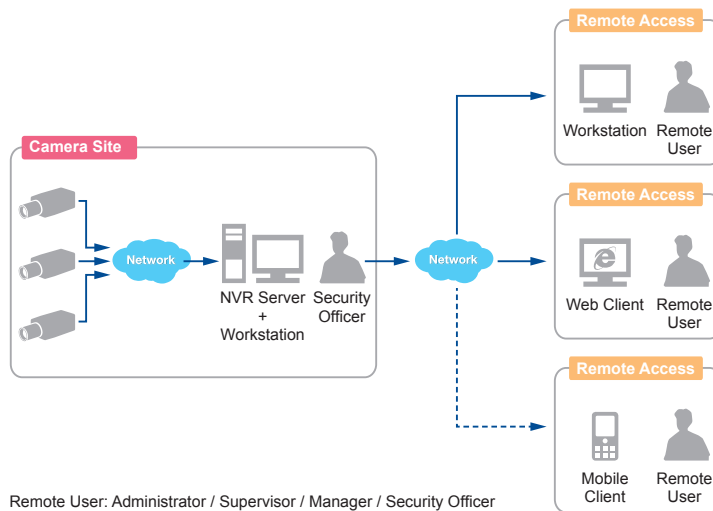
Remote Access

Workstation Remote User

Camera Site

Network

NVR Server + Workstation

Security Officer

Network

Remote Access

Web Client Remote User

Remote Access

Mobile Client Remote User

Remote User: Administrator / Supervisor / Manager / Security Officer